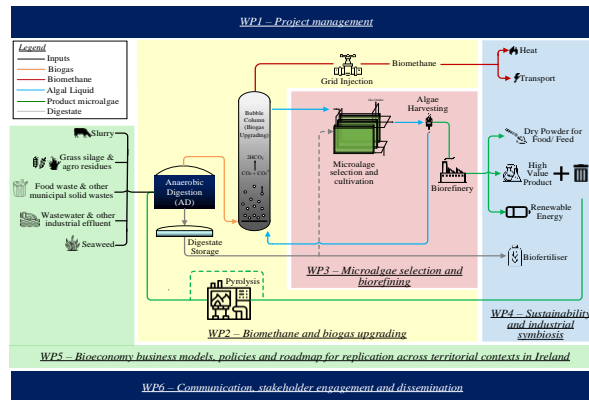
WP1 – Project management

Legend
Inputs
Biogas
Biomethane
Algal Liquid
Product microalgae
Digestate

Slurry
Grass silage & agro residues
Food waste & other municipal solid wastes
Wastewater & other industrial effluent
Seaweed

Anaerobic Digestion (AD)
Digestate Storage

Bubble Column (Biogas Upgrading)
$2HCO_3^-$
$CO_2 + CO_3^{2-}$

Grid Injection
Biomethane

Microalgae selection and cultivation
Algae Harvesting
Biorefinery

Pyrolysis

Heat
Transport
Dry Powder for Food/ Feed
High Value Product
Renewable Energy
Biofertiliser

WP3 – Microalgae selection and biorefining

WP2 – Biomethane and biogas upgrading

WP4 – Sustainability and industrial symbiosis

WP5 – Bioeconomy business models, policies and roadmap for replication across territorial contexts in Ireland

WP6 – Communication, stakeholder engagement and dissemination